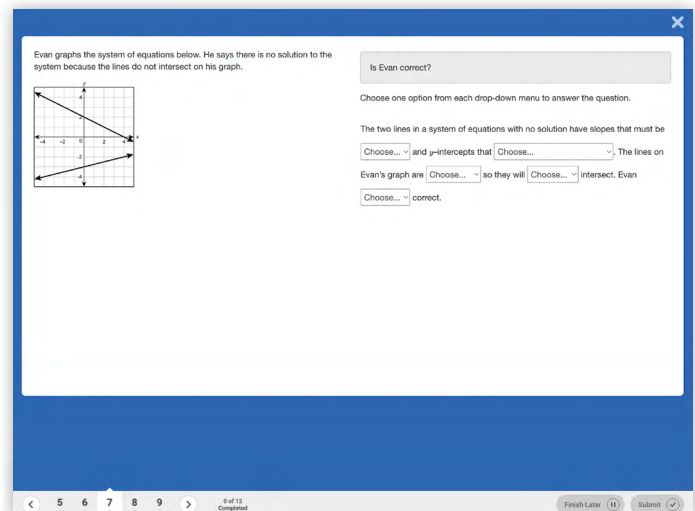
Evan graphs the system of equations below. He says there is no solution to the system because the lines do not intersect on his graph.

y
4
2
x
-4 -2 0 2 4
-2
-4

Is Evan correct?

Choose one option from each drop-down menu to answer the question.

The two lines in a system of equations with no solution have slopes that must be Choose... and $y$–intercepts that Choose... . The lines on Evan's graph are Choose... so they will Choose... intersect. Evan Choose... correct.

5 6 7 8 9

0 of 12 Completed

Finish Later

Submit